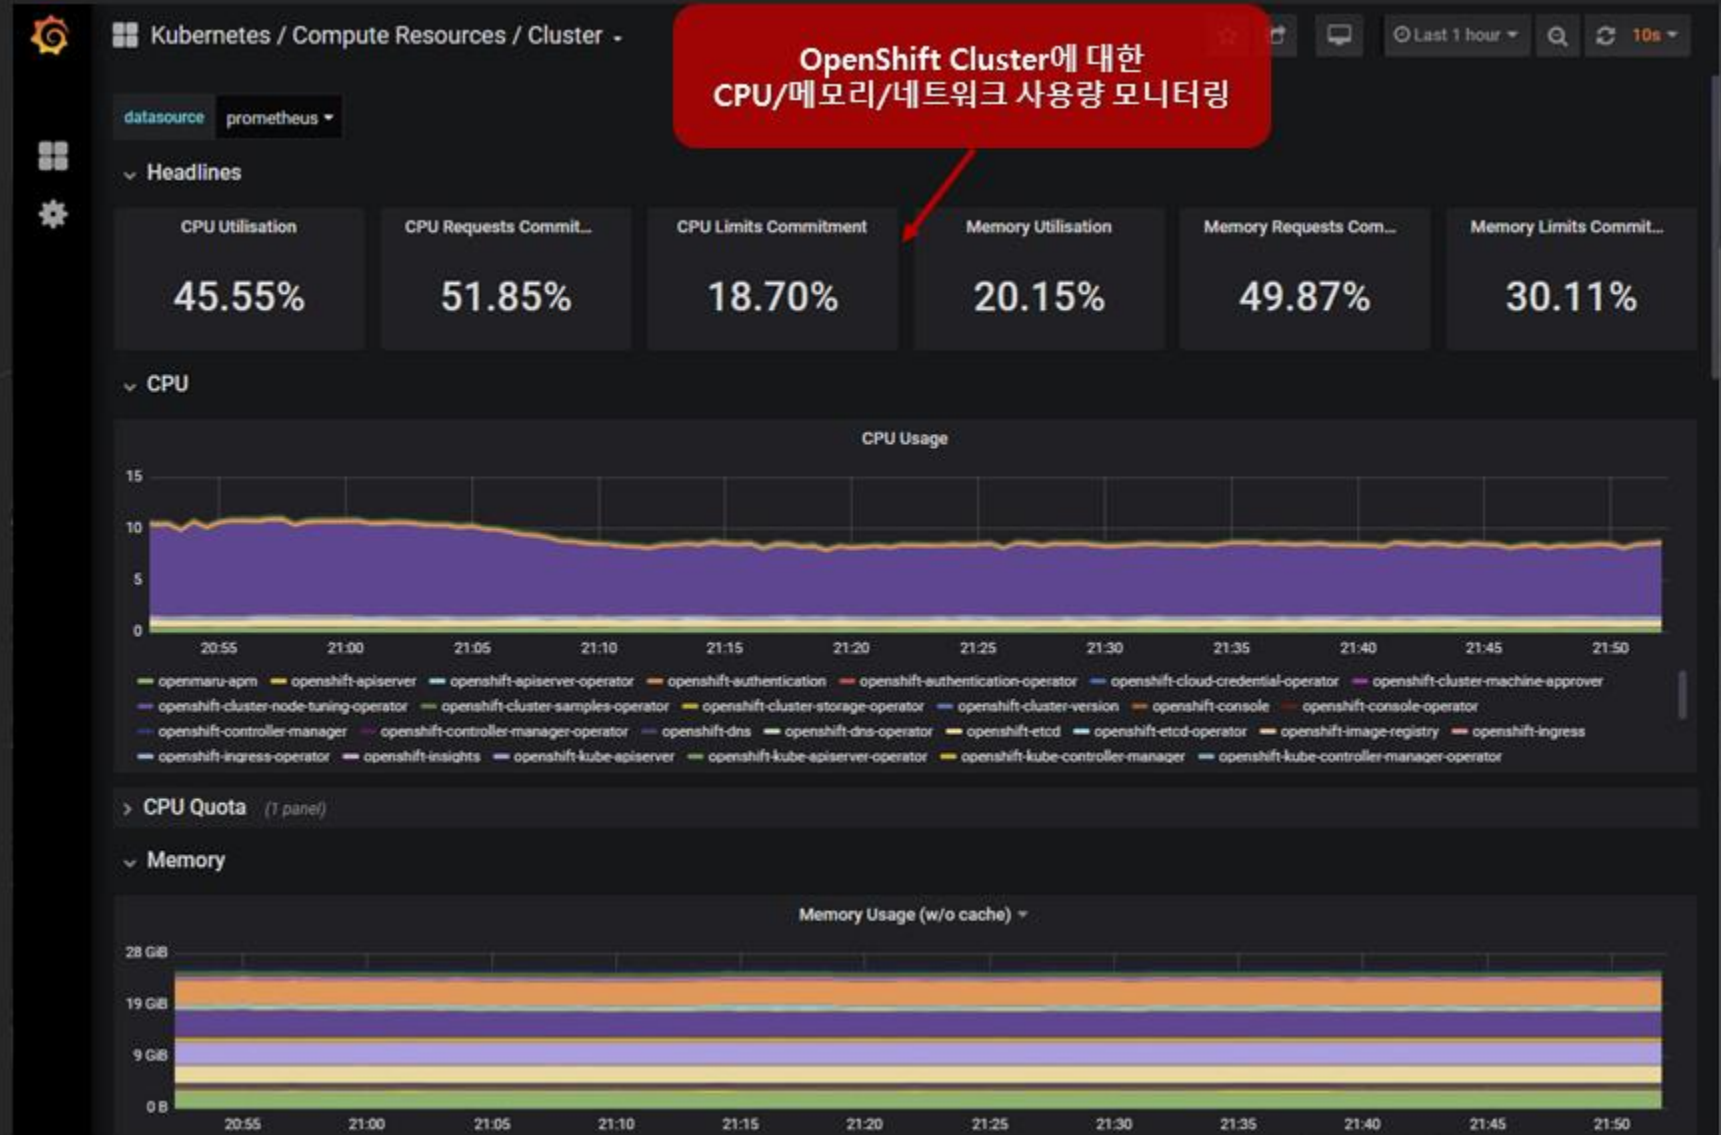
Kubernetes / Compute Resources / Cluster

OpenShift Cluster에 대한
CPU/메모리/네트워크 사용량 모니터링

Last 1 hour
10s

datasource prometheus

Headlines

| CPU Utilisation | CPU Requests Commit... | CPU Limits Commitment | Memory Utilisation | Memory Requests Com... | Memory Limits Commit... |
|---|---|---|---|---|---|
| 45.55% | 51.85% | 18.70% | 20.15% | 49.87% | 30.11% |

CPU

CPU Usage

15
10
5
0
20:55 21:00 21:05 21:10 21:15 21:20 21:25 21:30 21:35 21:40 21:45 21:50

openmaru-apm openshift-apiserver openshift-apiserver-operator openshift-authentication openshift-authentication-operator openshift-cloud-credential-operator openshift-cluster-machine-approver openshift-cluster-node-tuning-operator openshift-cluster-samples-operator openshift-cluster-storage-operator openshift-cluster-version openshift-console openshift-console-operator openshift-controller-manager openshift-controller-manager-operator openshift-dns openshift-dns-operator openshift-etcd openshift-etcd-operator openshift-image-registry openshift-ingress openshift-ingress-operator openshift-insights openshift-kube-apiserver openshift-kube-apiserver-operator openshift-kube-controller-manager openshift-kube-controller-manager-operator

CPU Quota (1 panel)

Memory

Memory Usage (w/o cache)

28 GiB
19 GiB
9 GiB
0 B
20:55 21:00 21:05 21:10 21:15 21:20 21:25 21:30 21:35 21:40 21:45 21:50